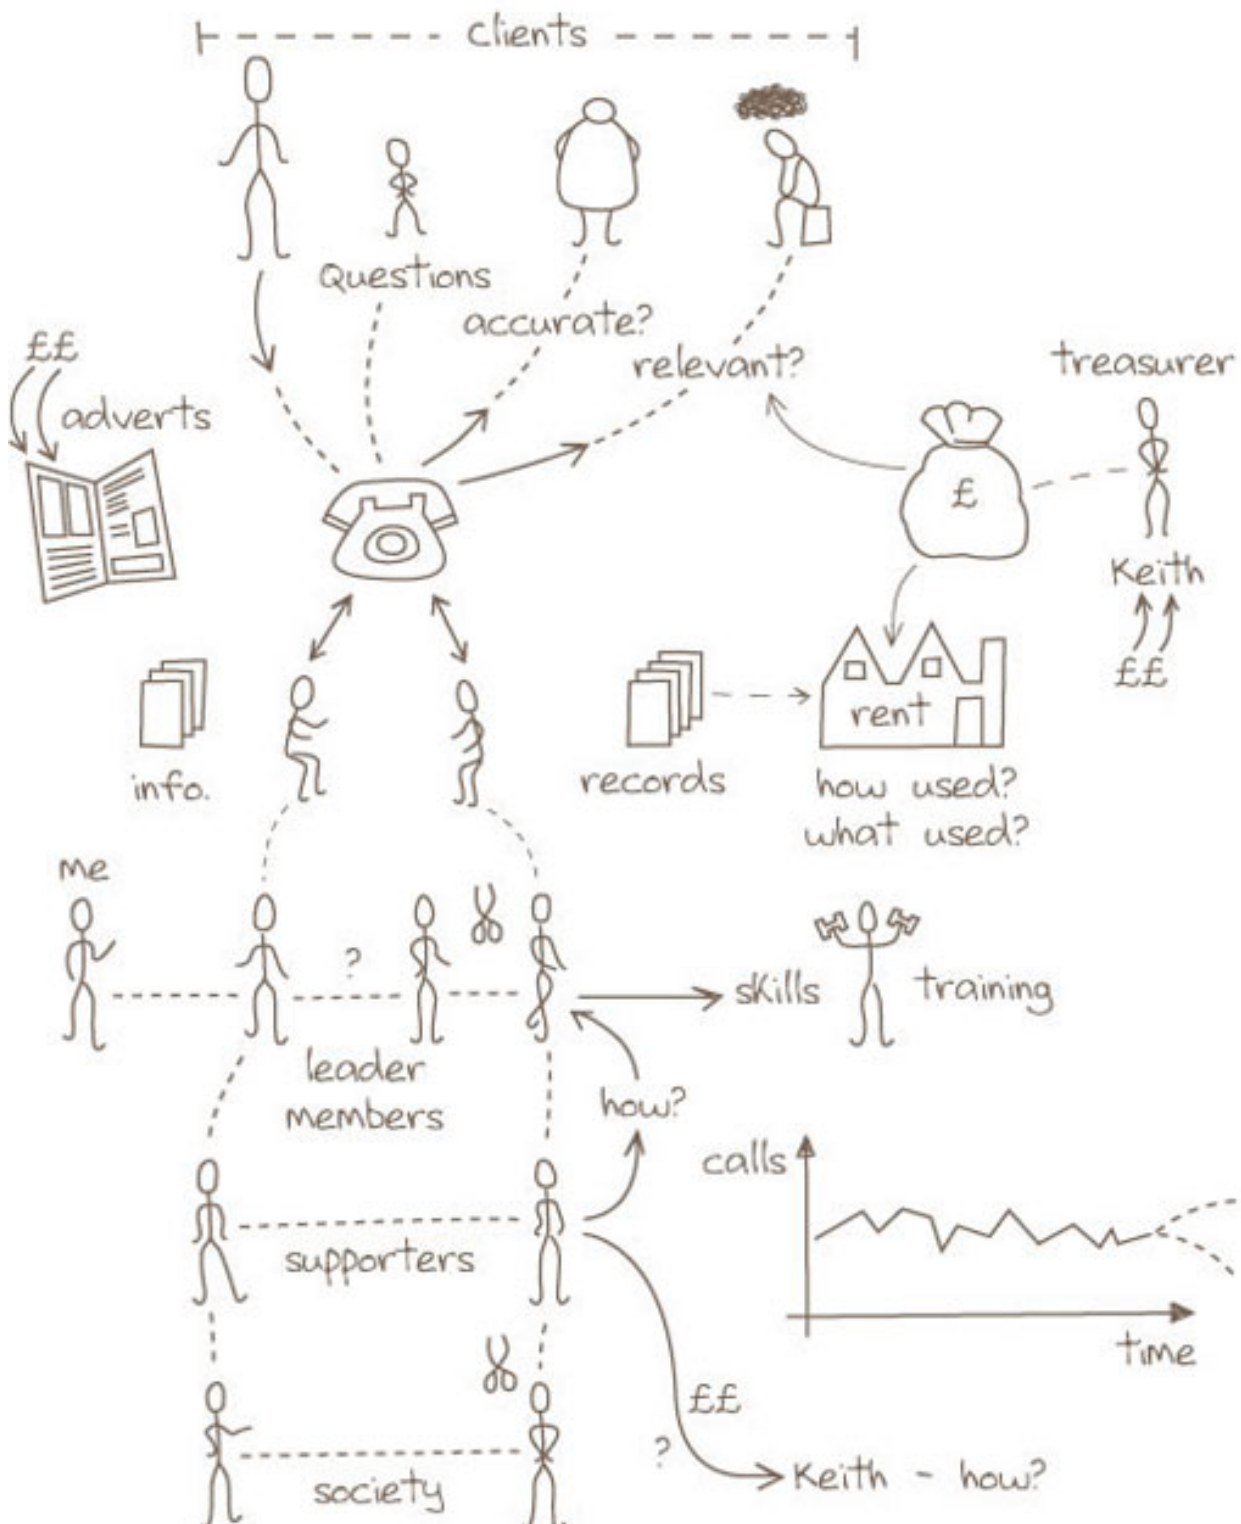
Clients

Questions

accurate?

relevant?

££

adverts

treasurer

£

Keith

££

info.

records

rent

how used?
what used?

me

?

skills

training

leader
members

how?

calls

supporters

time

££

?

Keith - how?

society